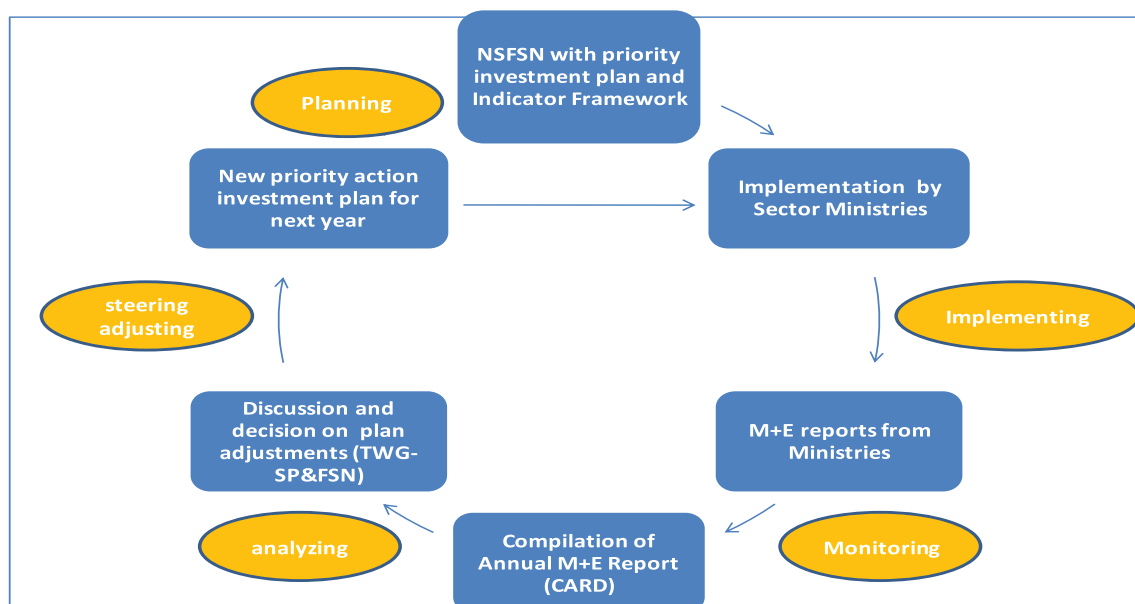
NSFSN with priority investment plan and Indicator Framework

Planning

New priority action investment plan for next year

Implementation by Sector Ministries

steering adjusting

Implementing

Discussion and decision on plan adjustments (TWG-SP&FSN)

M+E reports from Ministries

analyzing

Compilation of Annual M+E Report (CARD)

Monitoring